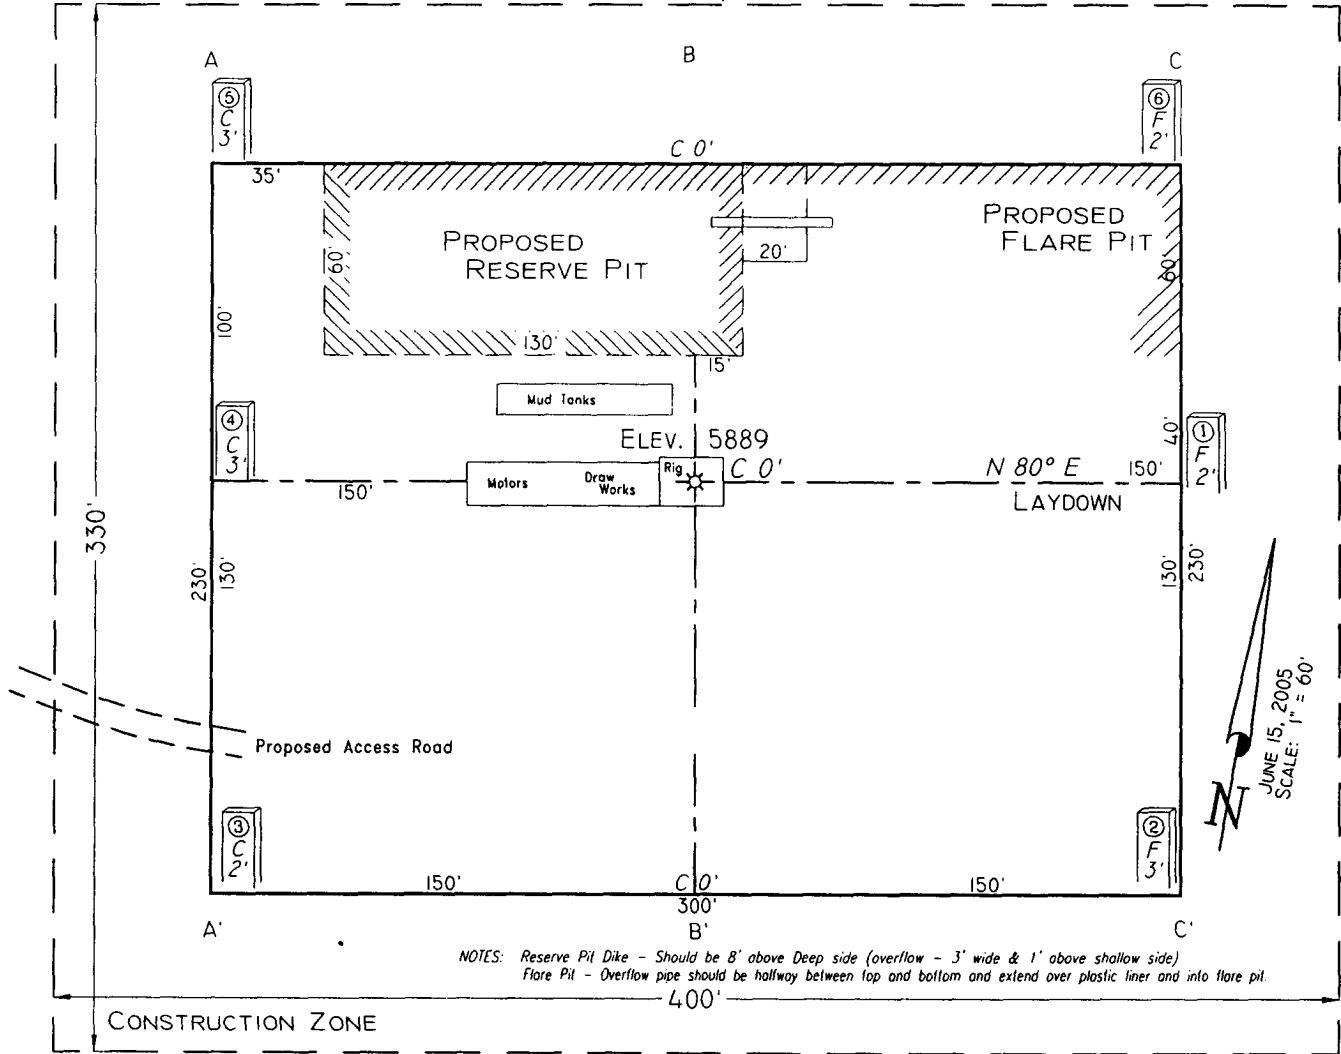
A
B
C

⑤
C
3'

⑥
F
2'

C 0'

35'

PROPOSED
RESERVE PIT

PROPOSED
FLARE PIT

60'
20'
60'
100'
130'
15'

Mud Tanks

④
C
3'

ELEV. 5889

40'

①
F
2'

150'
Motors
Draw Works
Rig
C 0'
N 80° E
150'
LAYDOWN

330'
230'
130'
130'
230'

JUNE 15, 2005
SCALE: 1" = 60'
N

Proposed Access Road

③
C
2'

②
F
3'

150'
C 0'
150'
300'

A'
B'
C'

NOTES: Reserve Pit Dike - Should be 8' above Deep side (overflow - 3' wide & 1' above shallow side)
Flare Pit - Overflow pipe should be halfway between top and bottom and extend over plastic liner and into flare pit.

400'

CONSTRUCTION ZONE